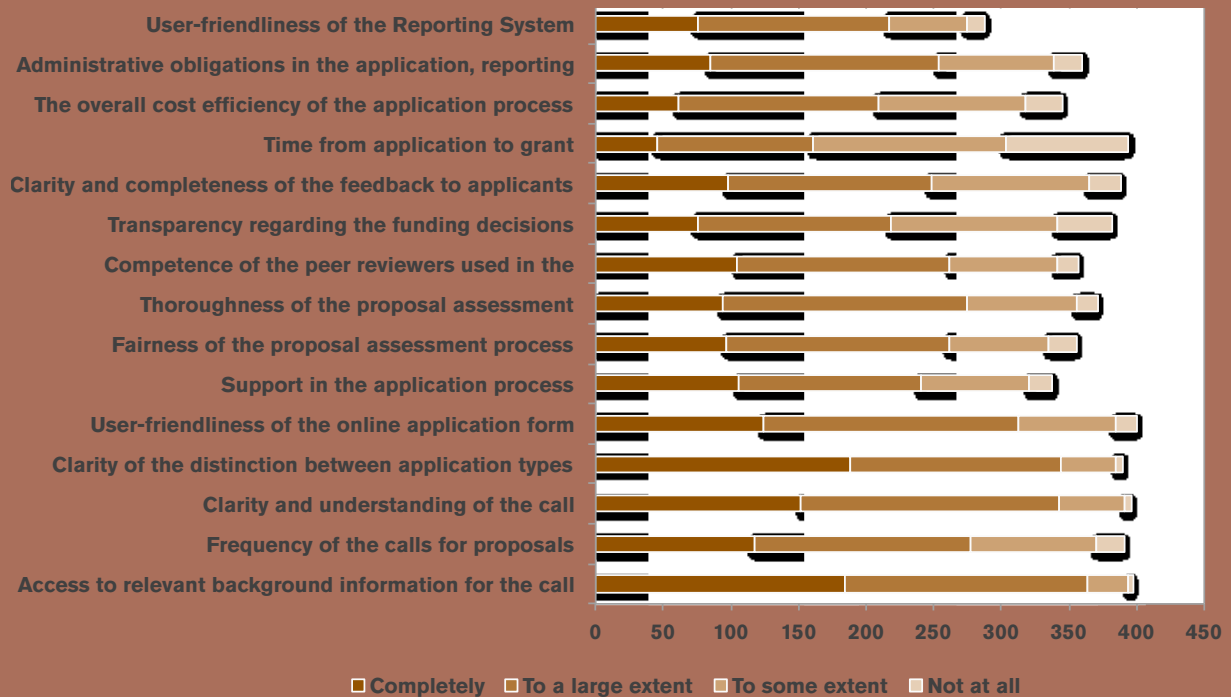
User-friendliness of the Reporting System
Administrative obligations in the application, reporting
The overall cost efficiency of the application process
Time from application to grant
Clarity and completeness of the feedback to applicants
Transparency regarding the funding decisions
Competence of the peer reviewers used in the
Thoroughness of the proposal assessment
Fairness of the proposal assessment process
Support in the application process
User-friendliness of the online application form
Clarity of the distinction between application types
Clarity and understanding of the call
Frequency of the calls for proposals
Access to relevant background information for the call

0 50 100 150 200 250 300 350 400 450

Completely To a large extent To some extent Not at all